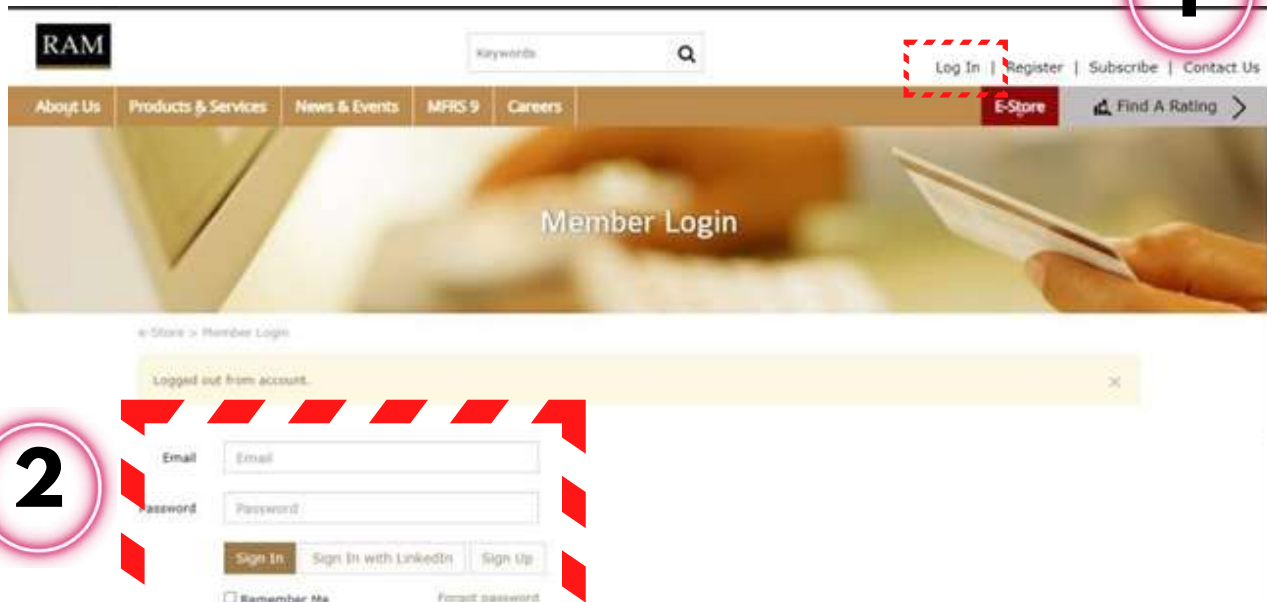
RAM

Keywords

Log In | Register | Subscribe | Contact Us

About Us | Products & Services | News & Events | MFRS 9 | Careers

E-Store

Find A Rating

Member Login

e-Store > Member Login

Logged out from account.

×

2

Email Email

Password Password

Sign In | Sign In with LinkedIn | Sign Up

Remember Me

Forgot password